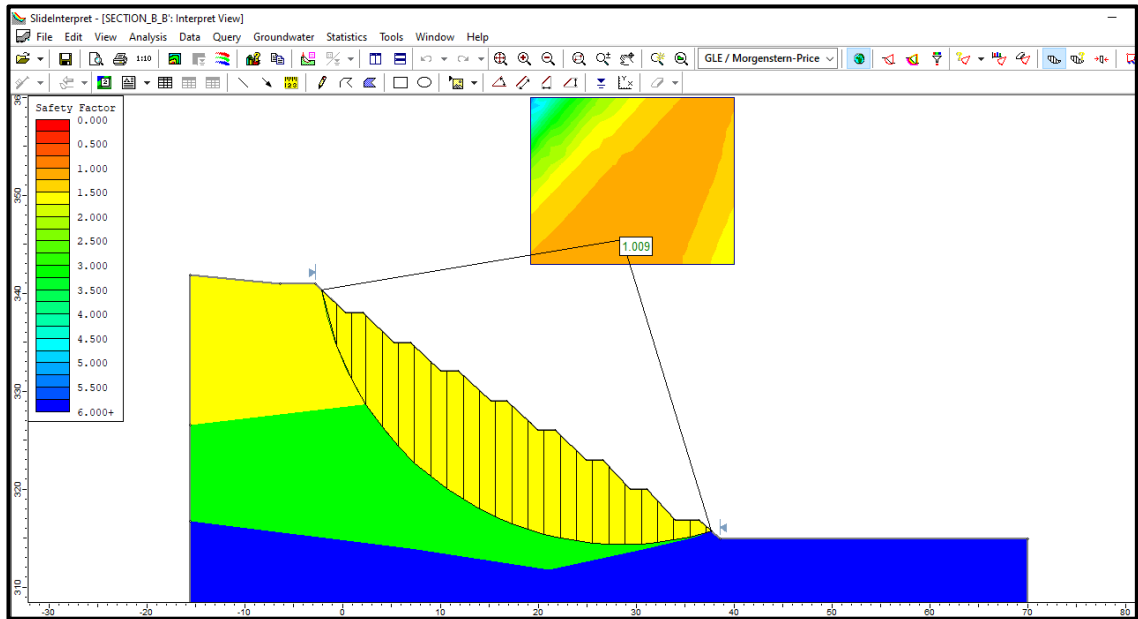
SlideInterpret - [SECTION_B_B': Interpret View]

File Edit View Analysis Data Query Groundwater Statistics Tools Window Help

1:10

GLE / Morgenstern-Price

Safety Factor
0.000
0.500
1.000
1.500
2.000
2.500
3.000
3.500
4.000
4.500
5.000
5.500
6.000+

1.009

350
340
330
320
310

-30 -20 -10 0 10 20 30 40 50 60 70 80